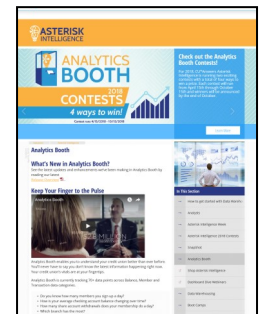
ASTERISK INTELLIGENCE

ANALYTICS BOOTH 2018 CONTESTS 4 ways to win!

Contest runs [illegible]

Check out the Analytics Booth Contests!

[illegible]

Analytics Booth

What's New in Analytics Booth?

See the latest updates and enhancements we've been making in Analytics Booth by reading our latest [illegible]

Keep Your Finger to the Pulse

Analytics Booth

Analytics Booth enables you to understand your credit union better than ever before. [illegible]

Analytics Booth is currently tracking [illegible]

In this Section

How to get started with Data Warehouse

Analytics

Asterisk Intelligence Week

Asterisk Intelligence 2018 Contests

Snapshot

Analytics Booth

Deep Dives Into Intelligence

Dashboard Data Webinars

Data Warehousing

Blank Callings